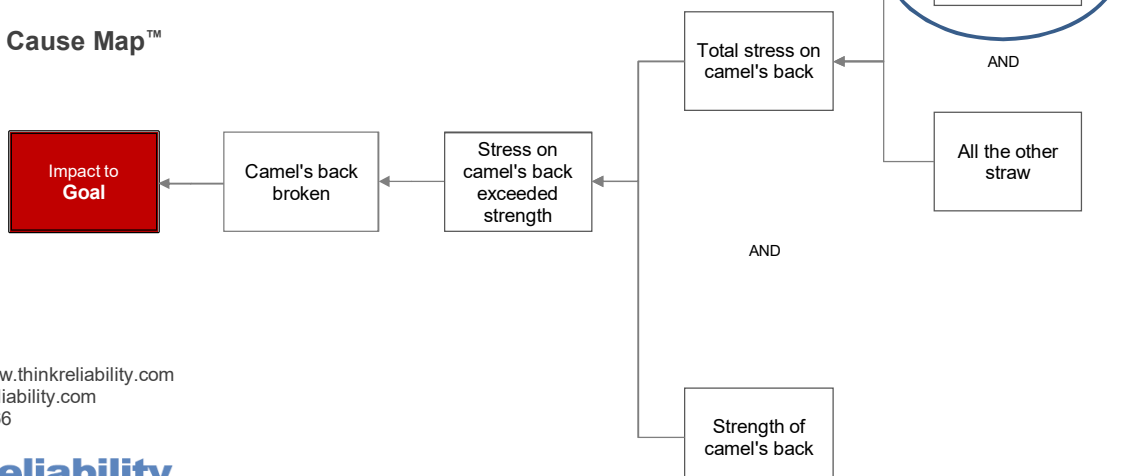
Cause Map™

Impact to
Goal

Camel's back broken

Stress on camel's back exceeded strength

Total stress on camel's back

AND

All the other straw

AND

Strength of camel's back

w.thinkreliability.com
iability.com
6

eliability